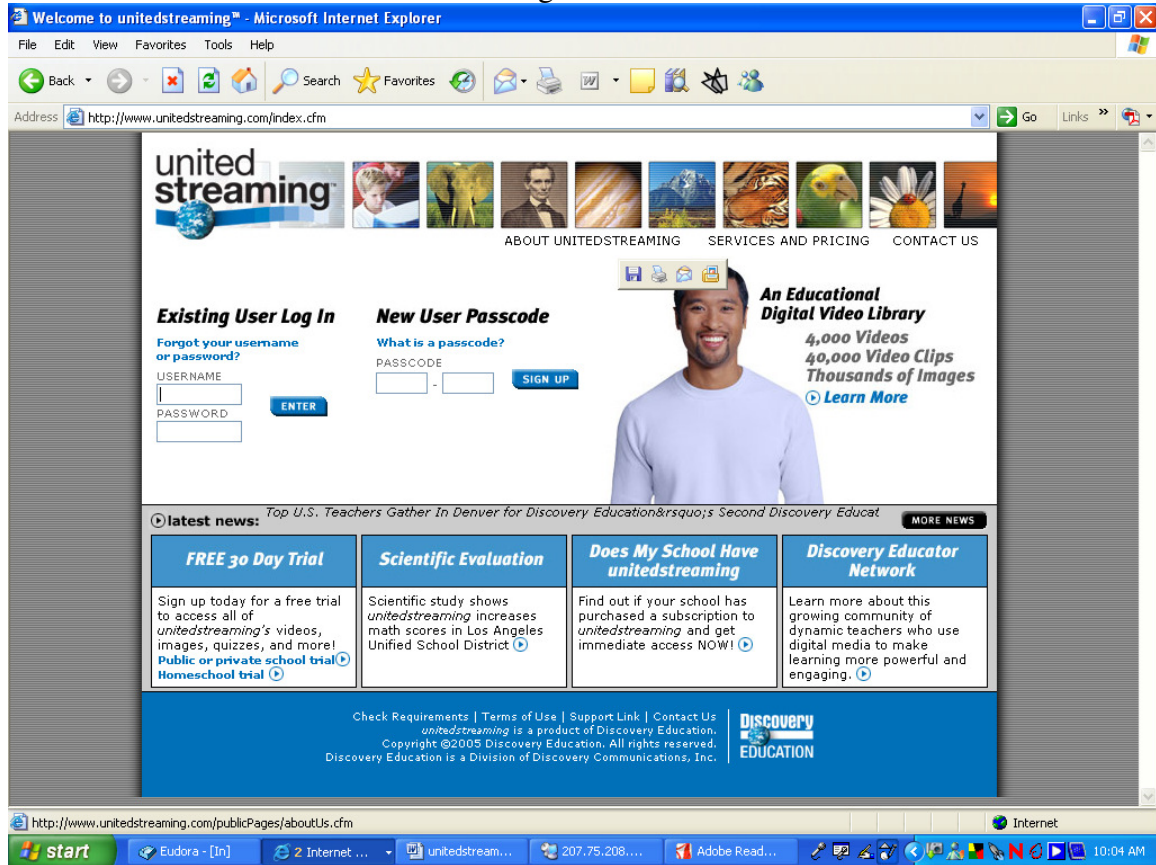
Welcome to unitedstreaming™ - Microsoft Internet Explorer

File Edit View Favorites Tools Help

Back Search Favorites

Address http://www.unitedstreaming.com/index.cfm Go Links

united streaming

ABOUT UNITEDSTREAMING SERVICES AND PRICING CONTACT US

Existing User Log In

Forgot your username or password?

USERNAME

PASSWORD

ENTER

New User Passcode

What is a passcode?

PASSCODE

SIGN UP

An Educational Digital Video Library

4,000 Videos
40,000 Video Clips
Thousands of Images

Learn More

latest news: Top U.S. Teachers Gather In Denver for Discovery Education&rsquo;s Second Discovery Educat

MORE NEWS

FREE 30 Day Trial

Sign up today for a free trial to access all of *unitedstreaming's* videos, images, quizzes, and more!
Public or private school trial
Homeschool trial

Scientific Evaluation

Scientific study shows *unitedstreaming* increases math scores in Los Angeles Unified School District

Does My School Have unitedstreaming

Find out if your school has purchased a subscription to *unitedstreaming* and get immediate access NOW!

Discovery Educator Network

Learn more about this growing community of dynamic teachers who use digital media to make learning more powerful and engaging.

Check Requirements | Terms of Use | Support Link | Contact Us
*unitedstreaming* is a product of Discovery Education.
Copyright ©2005 Discovery Education. All rights reserved.
Discovery Education is a Division of Discovery Communications, Inc.

DISCOVERY EDUCATION

http://www.unitedstreaming.com/publicPages/aboutUs.cfm

Internet

start Eudora - [In] 2 Internet ... unitedstream... 207.75.208.... Adobe Read... 10:04 AM